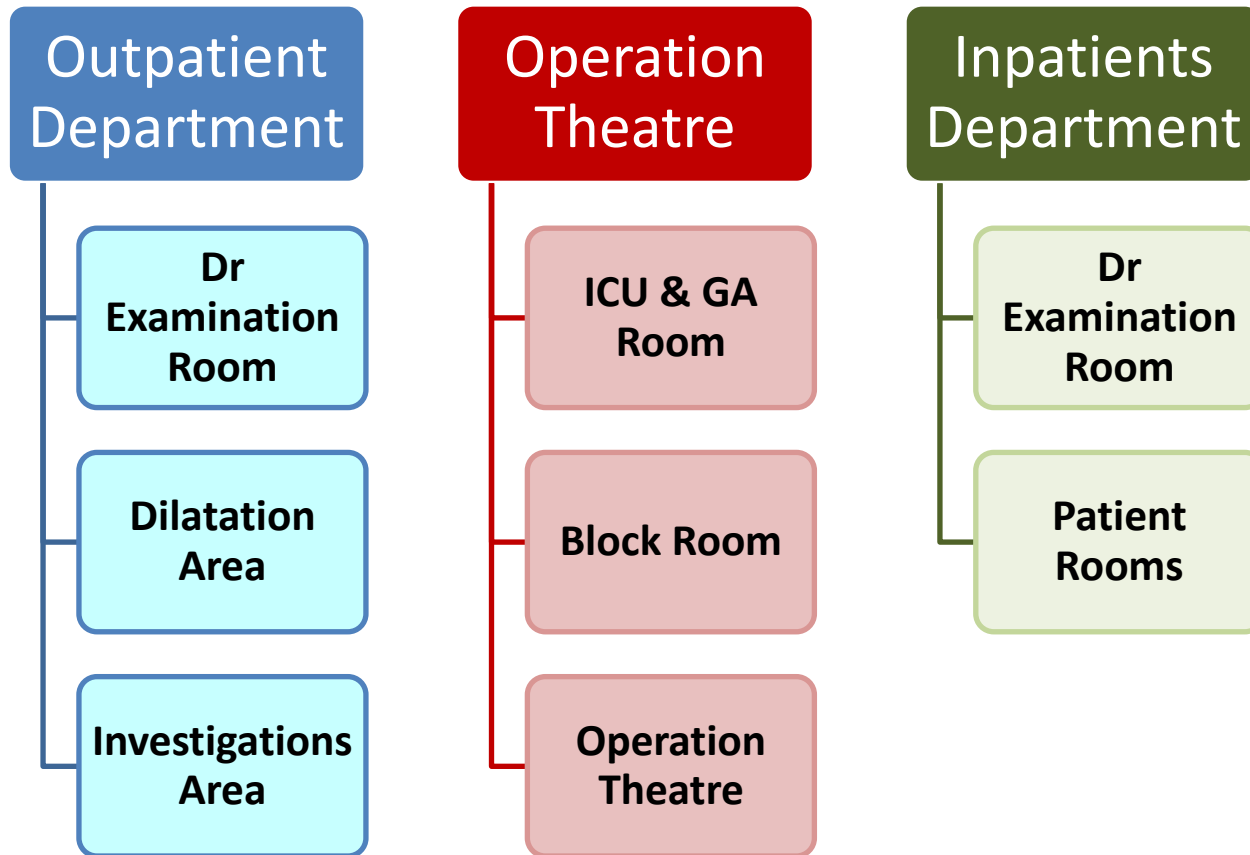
Outpatient Department

Dr Examination Room

Dilatation Area

Investigations Area

Operation Theatre

ICU & GA Room

Block Room

Operation Theatre

Inpatients Department

Dr Examination Room

Patient Rooms